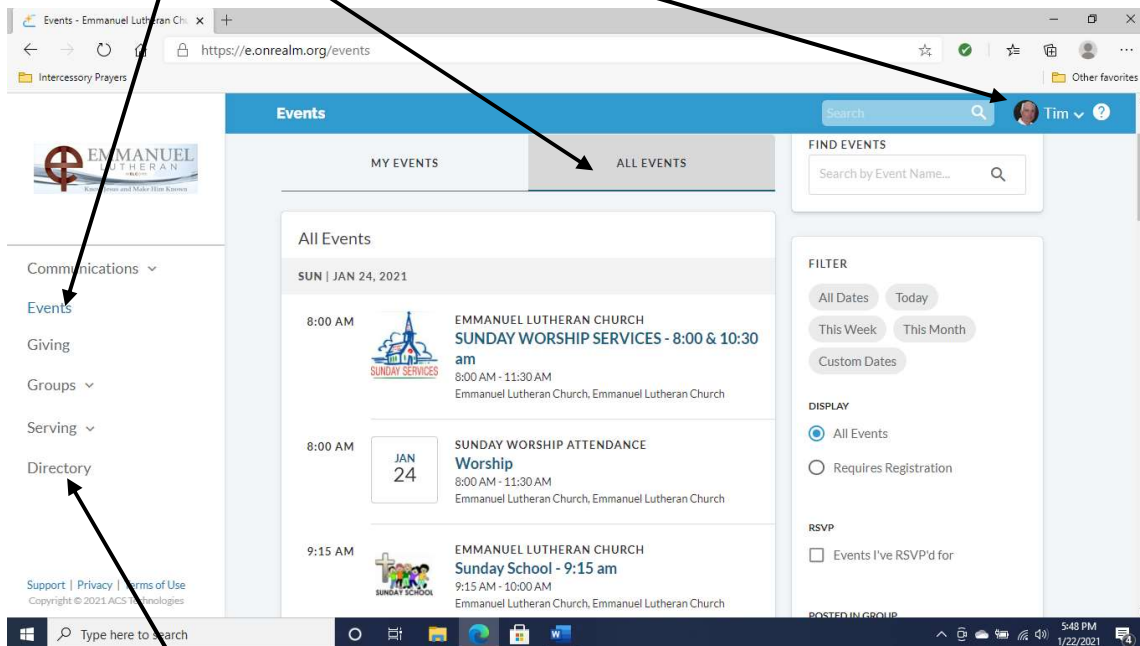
Events - Emmanuel Lutheran Ch

https://e.onrealm.org/events

Intercessory Prayers

Other favorites

Events

Search

Tim

EMMANUEL LUTHERAN

Know Jesus and Make Him Known

MY EVENTS

ALL EVENTS

FIND EVENTS

Search by Event Name...

All Events

SUN | JAN 24, 2021

Communications

Events

Giving

Groups

Serving

Directory

8:00 AM

SUNDAY SERVICES

EMMANUEL LUTHERAN CHURCH

SUNDAY WORSHIP SERVICES - 8:00 & 10:30 am

8:00 AM - 11:30 AM

Emmanuel Lutheran Church, Emmanuel Lutheran Church

8:00 AM

JAN 24

SUNDAY WORSHIP ATTENDANCE

Worship

8:00 AM - 11:30 AM

Emmanuel Lutheran Church, Emmanuel Lutheran Church

9:15 AM

SUNDAY SCHOOL

EMMANUEL LUTHERAN CHURCH

Sunday School - 9:15 am

9:15 AM - 10:00 AM

Emmanuel Lutheran Church, Emmanuel Lutheran Church

FILTER

All Dates

Today

This Week

This Month

Custom Dates

DISPLAY

All Events

Requires Registration

RSVP

Events I've RSVP'd for

POSTED IN GROUP

Support | Privacy | Terms of Use

Copyright © 2021 ACS Technologies

Type here to search

5:48 PM

1/22/2021